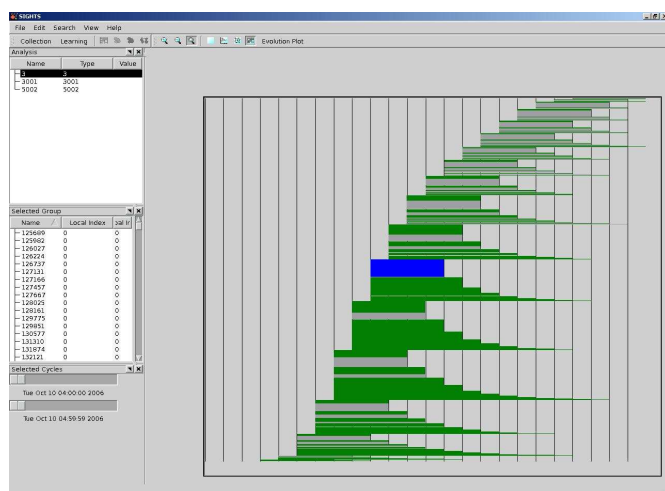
SIGHTS

File Edit Search View Help

Collection Learning

Evolution Plot

Analysis

| Name | Type | Value |
|---|---|---|
| 3 | 3 | |
| 3001 | 3001 | |
| 5002 | 5002 | |

Selected Group

| Name | Local Index | bal Ir |
|---|---|---|
| 125689 | 0 | 0 |
| 125982 | 0 | 0 |
| 126027 | 0 | 0 |
| 126224 | 0 | 0 |
| 126737 | 0 | 0 |
| 127131 | 0 | 0 |
| 127166 | 0 | 0 |
| 127457 | 0 | 0 |
| 127667 | 0 | 0 |
| 128025 | 0 | 0 |
| 128161 | 0 | 0 |
| 129775 | 0 | 0 |
| 129851 | 0 | 0 |
| 130577 | 0 | 0 |
| 131310 | 0 | 0 |
| 131874 | 0 | 0 |
| 132121 | 0 | 0 |

Selected Cycles

Tue Oct 10 04:00:00 2006

Tue Oct 10 04:59:59 2006